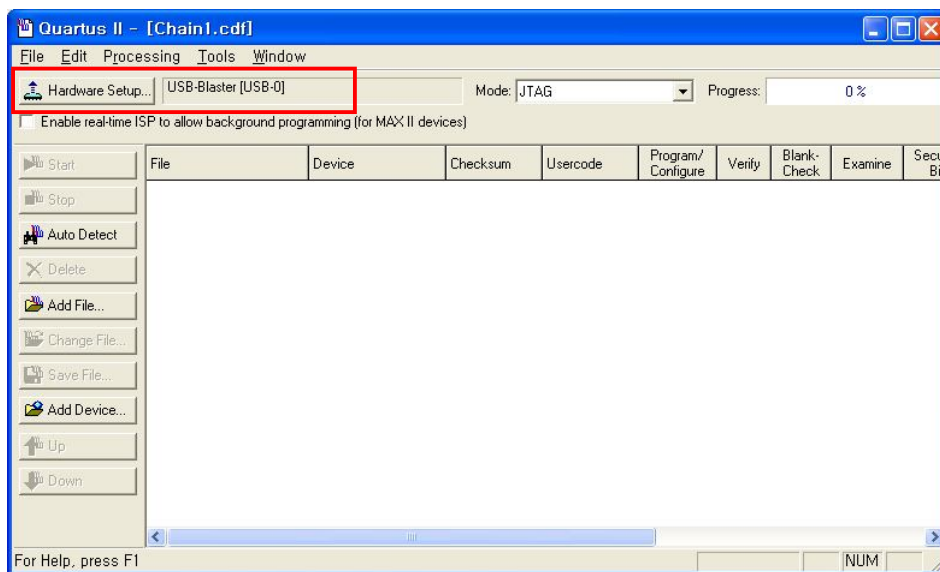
Quartus II - [Chain1.cdf]

File Edit Processing Tools Window

Hardware Setup... USB-Blaster [USB-0] Mode: JTAG Progress: 0 %

Enable real-time ISP to allow background programming (for MAX II devices)

Start
Stop
Auto Detect
Delete
Add File...
Change File...
Save File...
Add Device...
Up
Down

| File | Device | Checksum | Usercode | Program/ Configure | Verify | Blank-Check | Examine | Secu Bi |
|---|---|---|---|---|---|---|---|---|

For Help, press F1 NUM